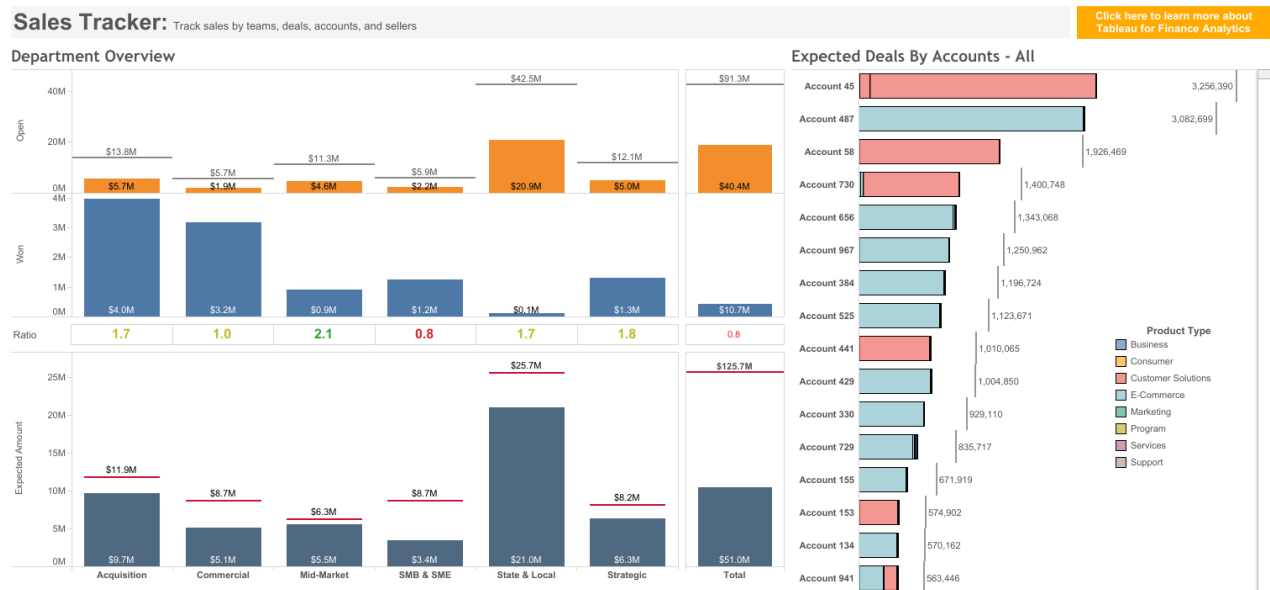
Sales Tracker: Track sales by teams, deals, accounts, and sellers

Click here to learn more about Tableau for Finance Analytics

Department Overview

Open
40M
20M
0M
$13.8M
$5.7M
$5.7M
$1.9M
$11.3M
$4.6M
$5.9M
$2.2M
$42.5M
$20.9M
$12.1M
$5.0M
$91.3M
$40.4M

Won
4M
3M
2M
1M
0M
$4.0M
$3.2M
$0.9M
$1.2M
$0.1M
$1.3M
$10.7M

| Ratio | 1.7 | 1.0 | 2.1 | 0.8 | 1.7 | 1.8 | 0.8 |
|---|---|---|---|---|---|---|---|

Expected Amount
25M
20M
15M
10M
5M
0M
$11.9M
$9.7M
$8.7M
$5.1M
$6.3M
$5.5M
$8.7M
$3.4M
$25.7M
$21.0M
$8.2M
$6.3M
$125.7M
$51.0M

Acquisition Commercial Mid-Market SMB & SME State & Local Strategic Total

Expected Deals By Accounts - All

Account 45 3,256,390
Account 487 3,082,699
Account 58 1,926,469
Account 730 1,400,748
Account 656 1,343,068
Account 967 1,250,962
Account 384 1,196,724
Account 525 1,123,671
Account 441 1,010,065
Account 429 1,004,850
Account 330 929,110
Account 729 835,717
Account 155 671,919
Account 153 574,902
Account 134 570,162
Account 941 563,446

Product Type
Business
Consumer
Customer Solutions
E-Commerce
Marketing
Program
Services
Support